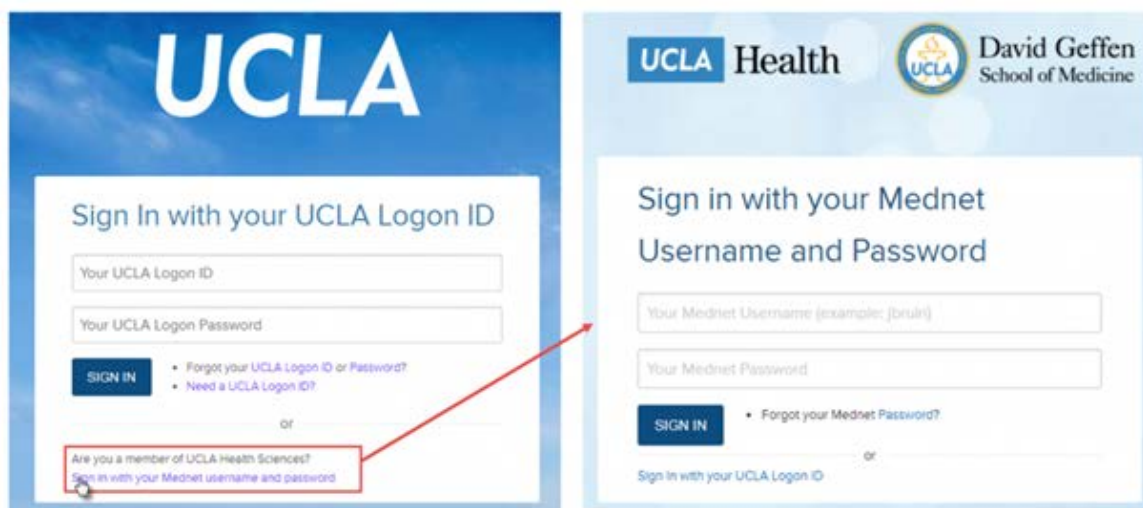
UCLA

Sign In with your UCLA Logon ID

Your UCLA Logon ID

Your UCLA Logon Password

SIGN IN

• Forgot your UCLA Logon ID or Password?
• Need a UCLA Logon ID?

or

Are you a member of UCLA Health Sciences?
Sign in with your Mednet username and password

UCLA Health

UCLA

David Geffen School of Medicine

Sign in with your Mednet Username and Password

Your Mednet Username (example: jbruin)

Your Mednet Password

SIGN IN

• Forgot your Mednet Password?

or

Sign In with your UCLA Logon ID